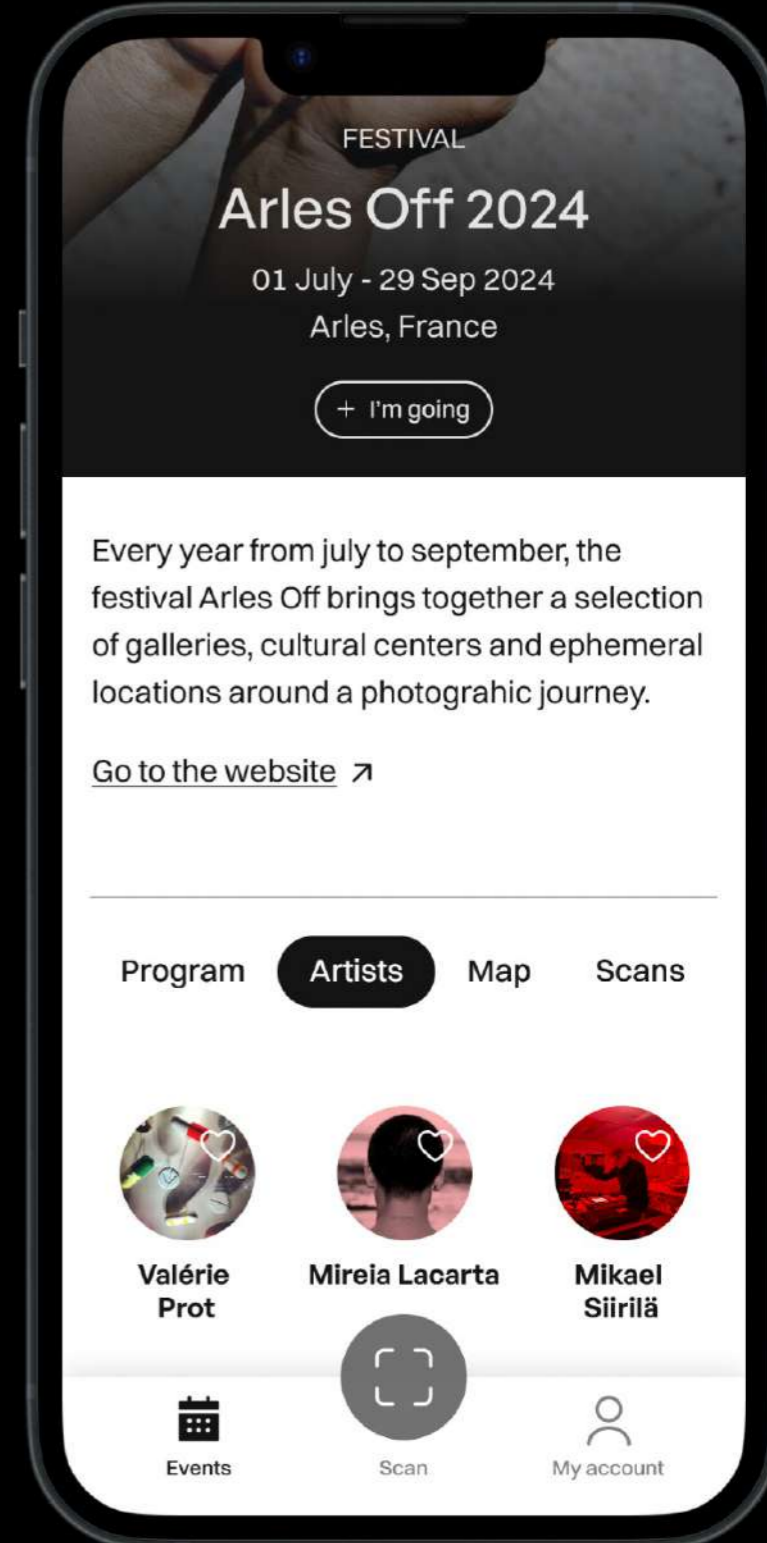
FESTIVAL

Arles Off 2024

01 July - 29 Sep 2024
Arles, France

+ I'm going

Every year from july to september, the festival Arles Off brings together a selection of galleries, cultural centers and ephemeral locations around a photograhic journey.

Go to the website ↗

Program Artists Map Scans

Valérie Prot

Mireia Lacarta

Mikael Siirilä

Events Scan My account